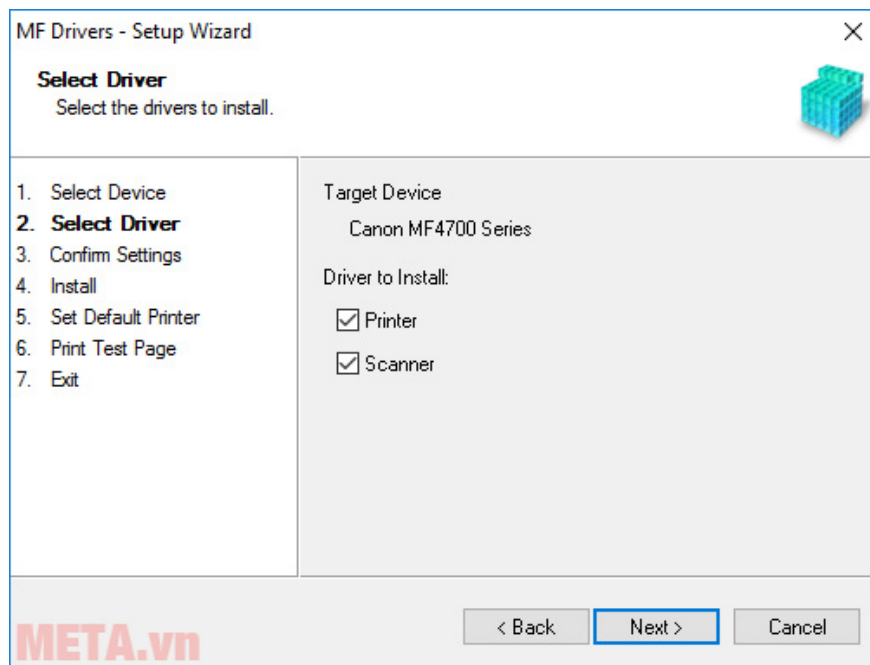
MF Drivers - Setup Wizard

×

Select Driver
Select the drivers to install.

1. Select Device
2. Select Driver
3. Confirm Settings
4. Install
5. Set Default Printer
6. Print Test Page
7. Exit

Target Device
Canon MF4700 Series

Driver to Install:

☑ Printer
☑ Scanner

META.vn

< Back
Next >
Cancel